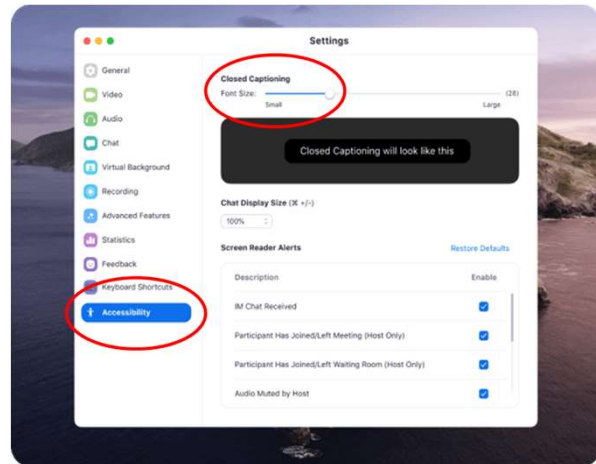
Settings

General
Video
Audio
Chat
Virtual Background
Recording
Advanced Features
Statistics
Feedback
Keyboard Shortcuts
Accessibility

Closed Captioning
Font Size:
(28)
Small
Large

Closed Captioning will look like this

Chat Display Size (⌘ +/-)
100%

Screen Reader Alerts
Restore Defaults

| Description | Enable |
|---|---|
| IM Chat Received | ✓ |
| Participant Has Joined/Left Meeting (Host Only) | ✓ |
| Participant Has Joined/Left Waiting Room (Host Only) | ✓ |
| Audio Muted by Host | ✓ |